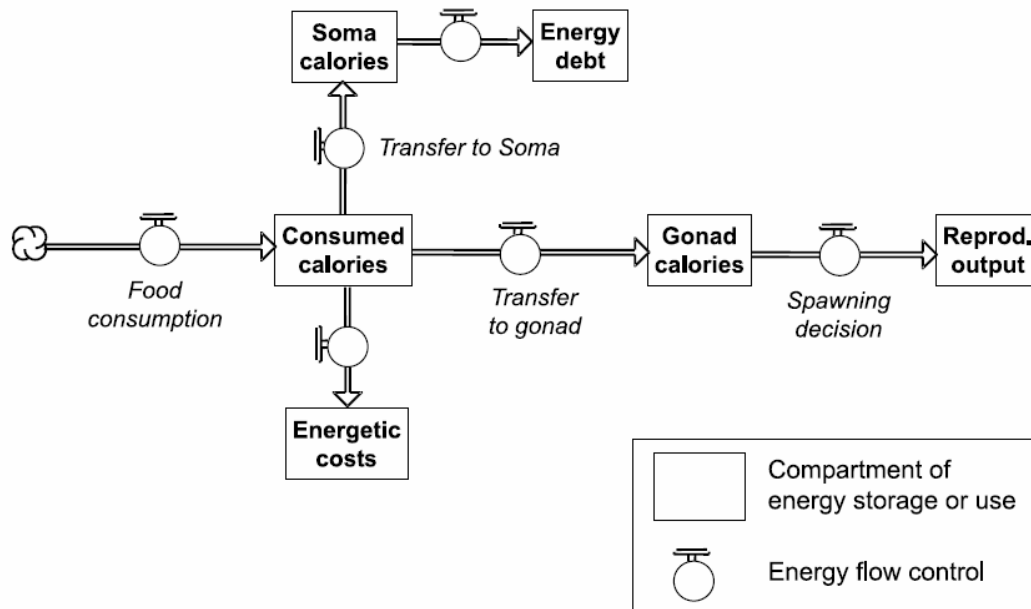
Soma calories

Energy debt

Transfer to Soma

Food consumption

Consumed calories

Transfer to gonad

Gonad calories

Spawning decision

Reprod. output

Energetic costs

Compartment of energy storage or use

Energy flow control